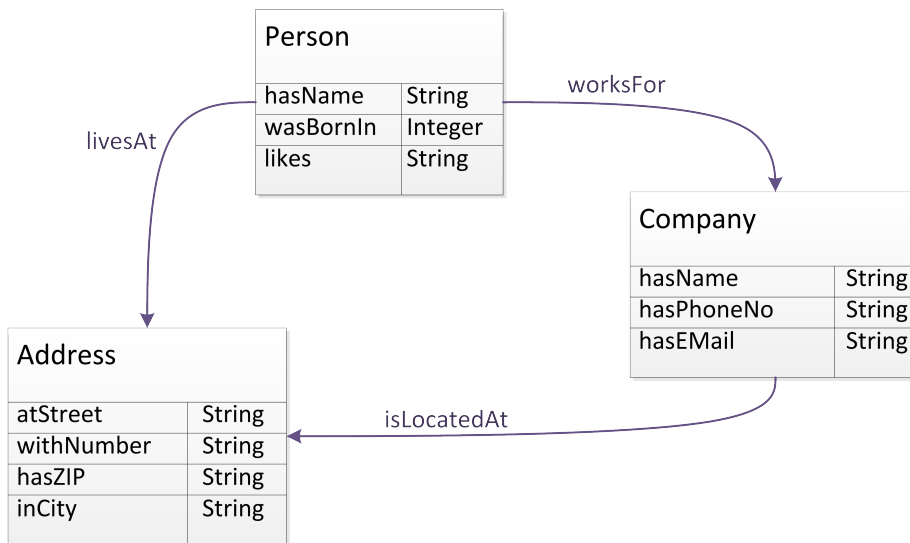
Person

| hasName | String |
|---|---|
| wasBornIn | Integer |
| likes | String |

worksFor

livesAt

Company

| hasName | String |
|---|---|
| hasPhoneNo | String |
| hasEMail | String |

Address

| atStreet | String |
|---|---|
| withNumber | String |
| hasZIP | String |
| inCity | String |

isLocatedAt